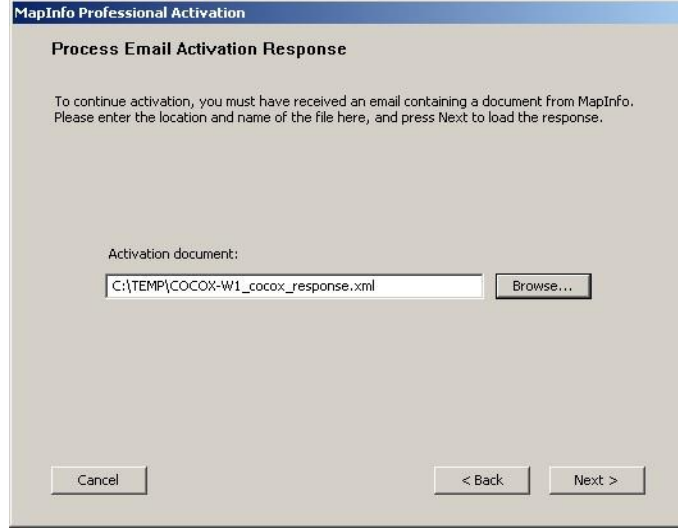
MapInfo Professional Activation

Process Email Activation Response

To continue activation, you must have received an email containing a document from MapInfo. Please enter the location and name of the file here, and press Next to load the response.

Activation document:

C:\TEMP\COCOX-W1_cocox_response.xml

Browse...

Cancel

< Back

Next >